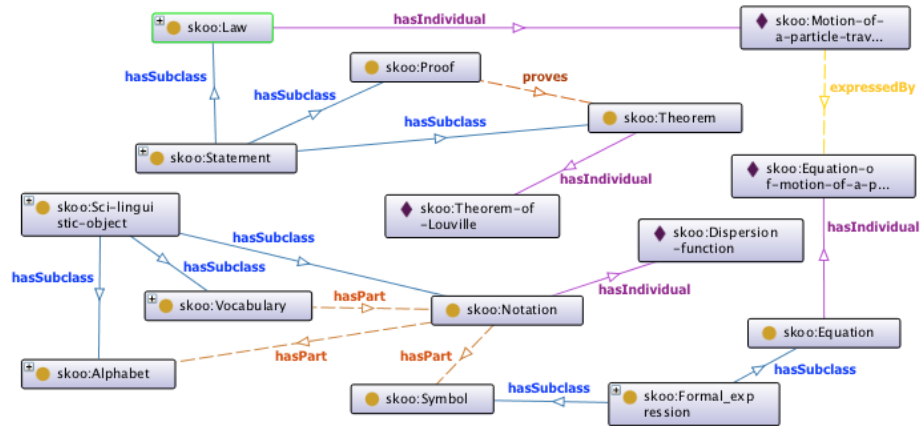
skoo:Law
hasIndividual
skoo:Motion-of-a-particle-trav...
hasSubclass
skoo:Proof
proves
hasSubclass
expressedBy
skoo:Theorem
hasSubclass
skoo:Statement
skoo:Equation-of-motion-of-a-p...
hasIndividual
skoo:Sci-linguistic-object
skoo:Theorem-of-Louville
hasSubclass
hasIndividual
skoo:Dispersion-function
hasSubclass
hasSubclass
skoo:Vocabulary
hasPart
hasIndividual
skoo:Notation
skoo:Equation
hasPart
hasPart
hasSubclass
skoo:Alphabet
hasSubclass
skoo:Symbol
skoo:Formal_expression